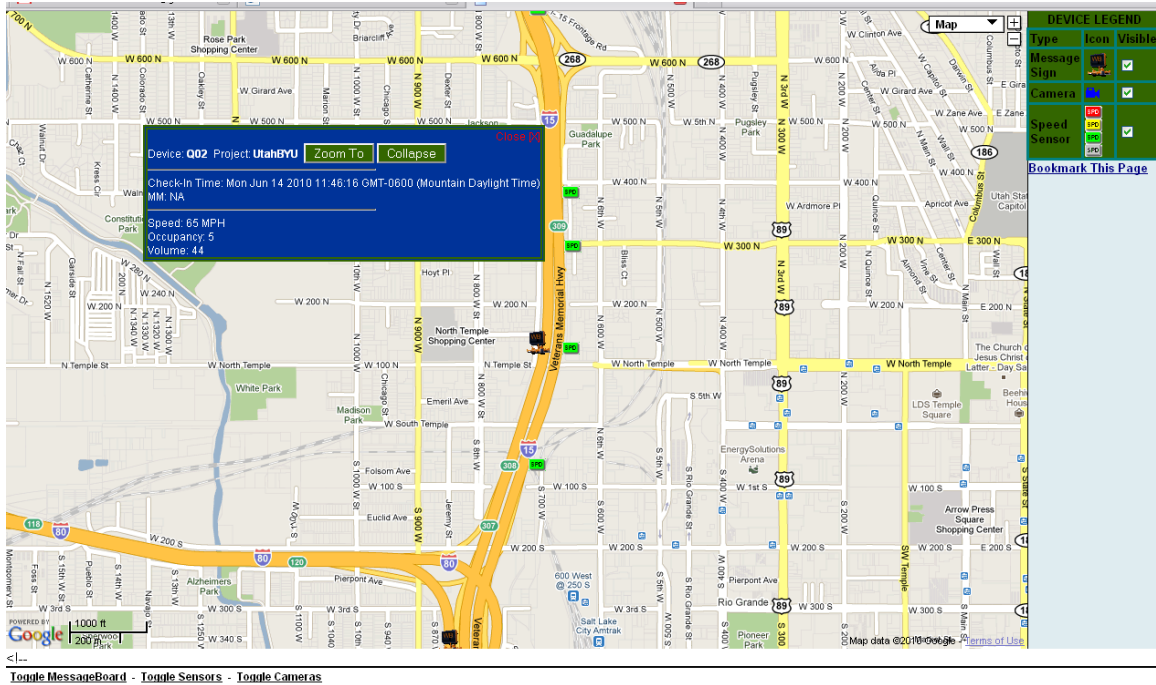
Close [X]

Device: Q02 Project: UtahBYU Zoom To Collapse

Check-In Time: Mon Jun 14 2010 11:46:16 GMT-0600 (Mountain Daylight Time)
MM: NA

Speed: 65 MPH
Occupancy: 5
Volume: 44

Map

| DEVICE LEGEND | | |
|---|---|---|
| Type | Icon | Visible |
| Message Sign | | ☑ |
| Camera | | ☑ |
| Speed Sensor | SPD SPD SPD SPD | ☑ |

Bookmark This Page

W 600 N W 600 N W 600 N W 600 N W 600 N W 600 N 268 268 Rose Park Shopping Center W Girard Ave W 500 N W 500 N Jackson Guadalupe Park W 5th N Pugsley Park W 500 N W Zane Ave W Clinton Ave W 400 N W 400 N W Ardmore Pl Apricot Ave Utah State Capitol 186 W 300 N W 300 N E 300 N 309 89 Constitution Park Hoyt Pl W 280 N W 240 N W 200 N W 200 N W 200 N W 200 N W 200 N North Temple Shopping Center N Temple St W North Temple W North Temple W North Temple White Park Madison Park Emeril Ave W South Temple S 5th W LDS Temple Square The Church of Jesus Christ of Latter-Day Saints EnergySolutions Arena Folsom Ave W 100 S W 100 S W 1st S 89 Euclid Ave Arrow Press Square Shopping Center W 200 S W 200 S W 200 S W 200 S 118 80 80 120 Pierpont Ave Pierpont Ave Alzheimers Park 600 West @ 200 South Salt Lake City Amtrak Rio Grande 89 W 300 S W 3rd S W 340 S Pioneer Park Veterans Memorial Hwy 15 I-15 Frontage Rd 308 307 SW Temple N 900 W S 900 W N 3rd W Columbus St Beehive House

POWERED BY Google 1000 ft 200 m
Map data ©2010 Google - Terms of Use

Toggle MessageBoard - Toggle Sensors - Toggle Cameras